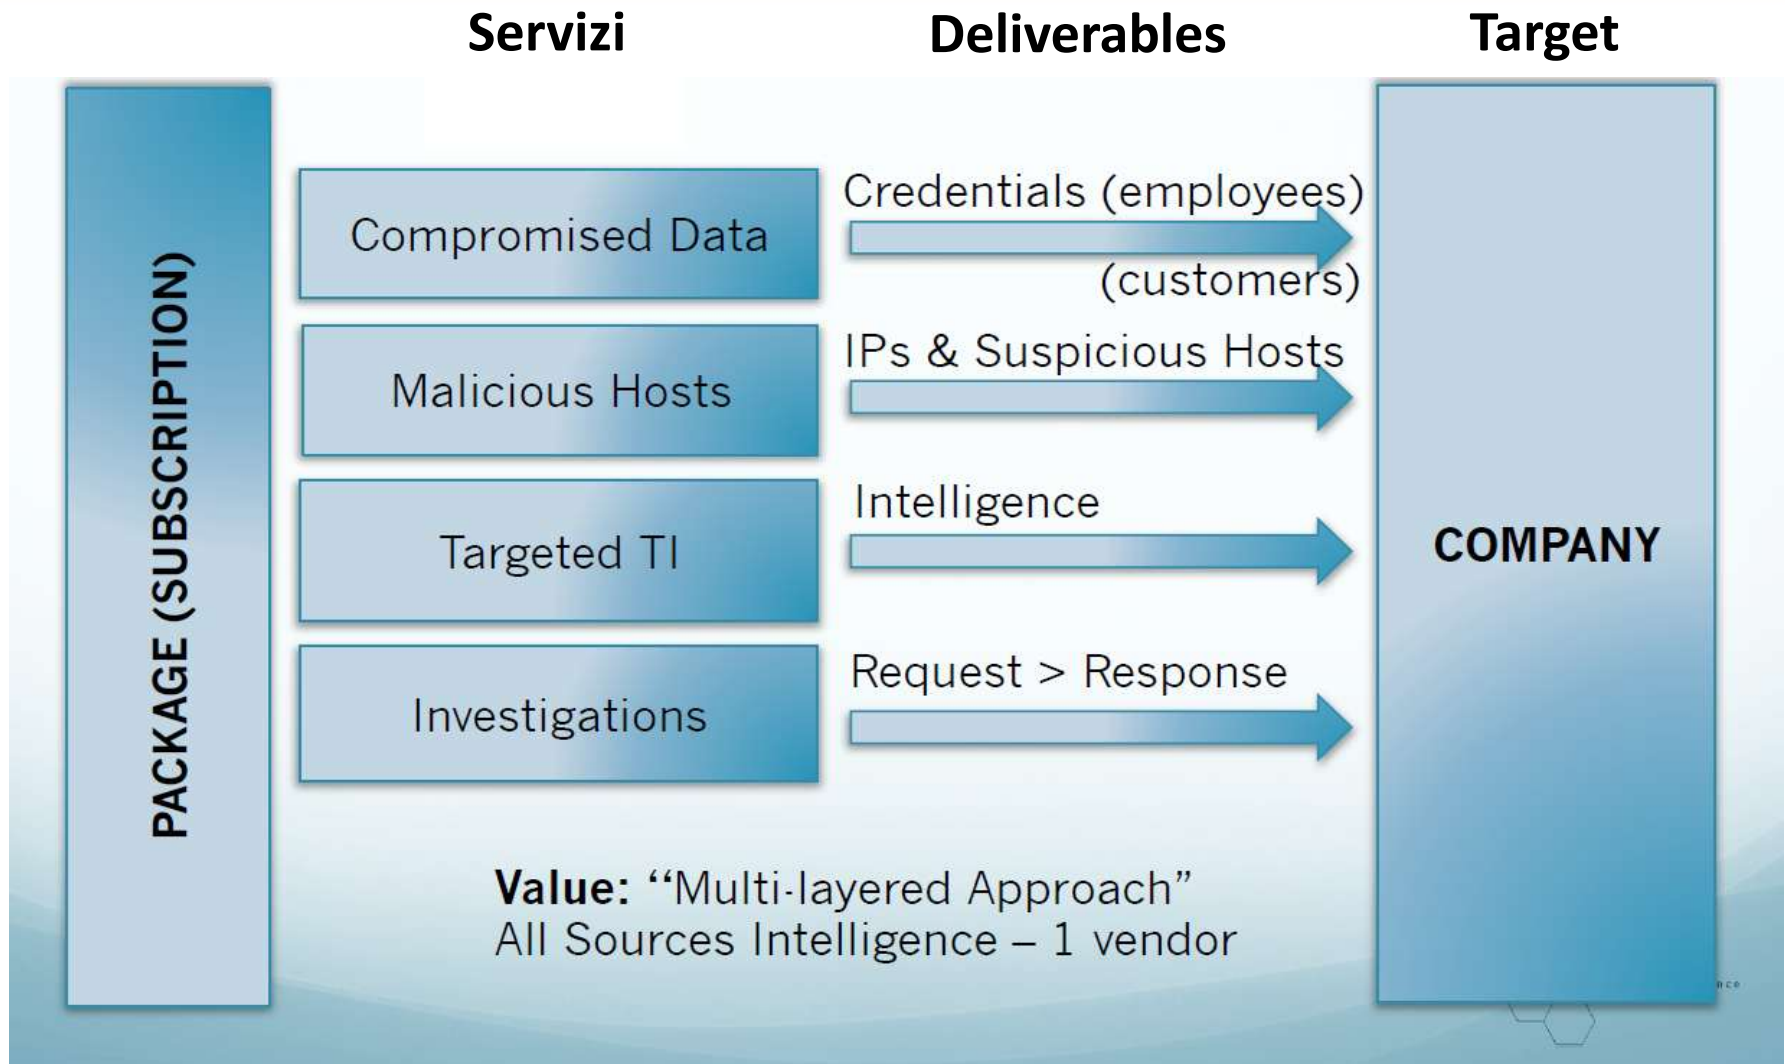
Servizi

Deliverables

Target

PACKAGE (SUBSCRIPTION)

Compromised Data

Credentials (employees)

(customers)

Malicious Hosts

IPs & Suspicious Hosts

Targeted TI

Intelligence

Investigations

Request > Response

COMPANY

**Value:** "Multi-layered Approach"
All Sources Intelligence – 1 vendor